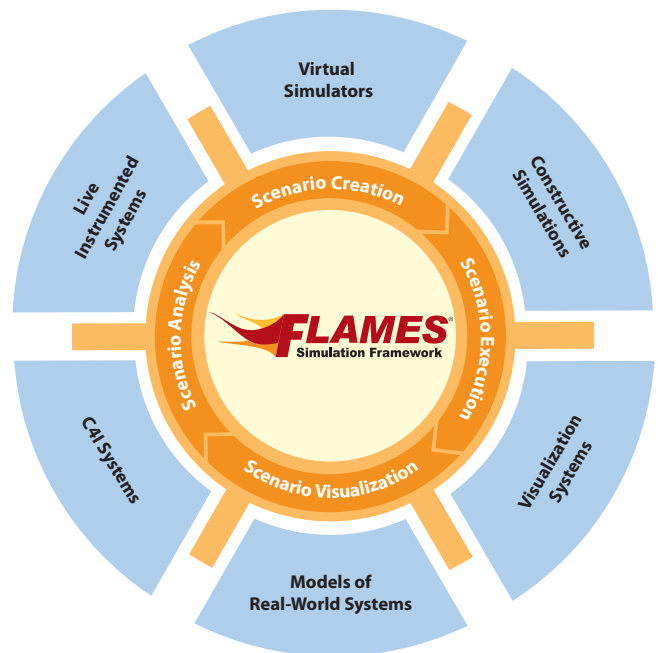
Virtual Simulators

Constructive Simulations

Visualization Systems

Models of Real-World Systems

C4I Systems

Live Instrumented Systems

Scenario Creation

Scenario Execution

Scenario Visualization

Scenario Analysis

FLAMES®
Simulation Framework